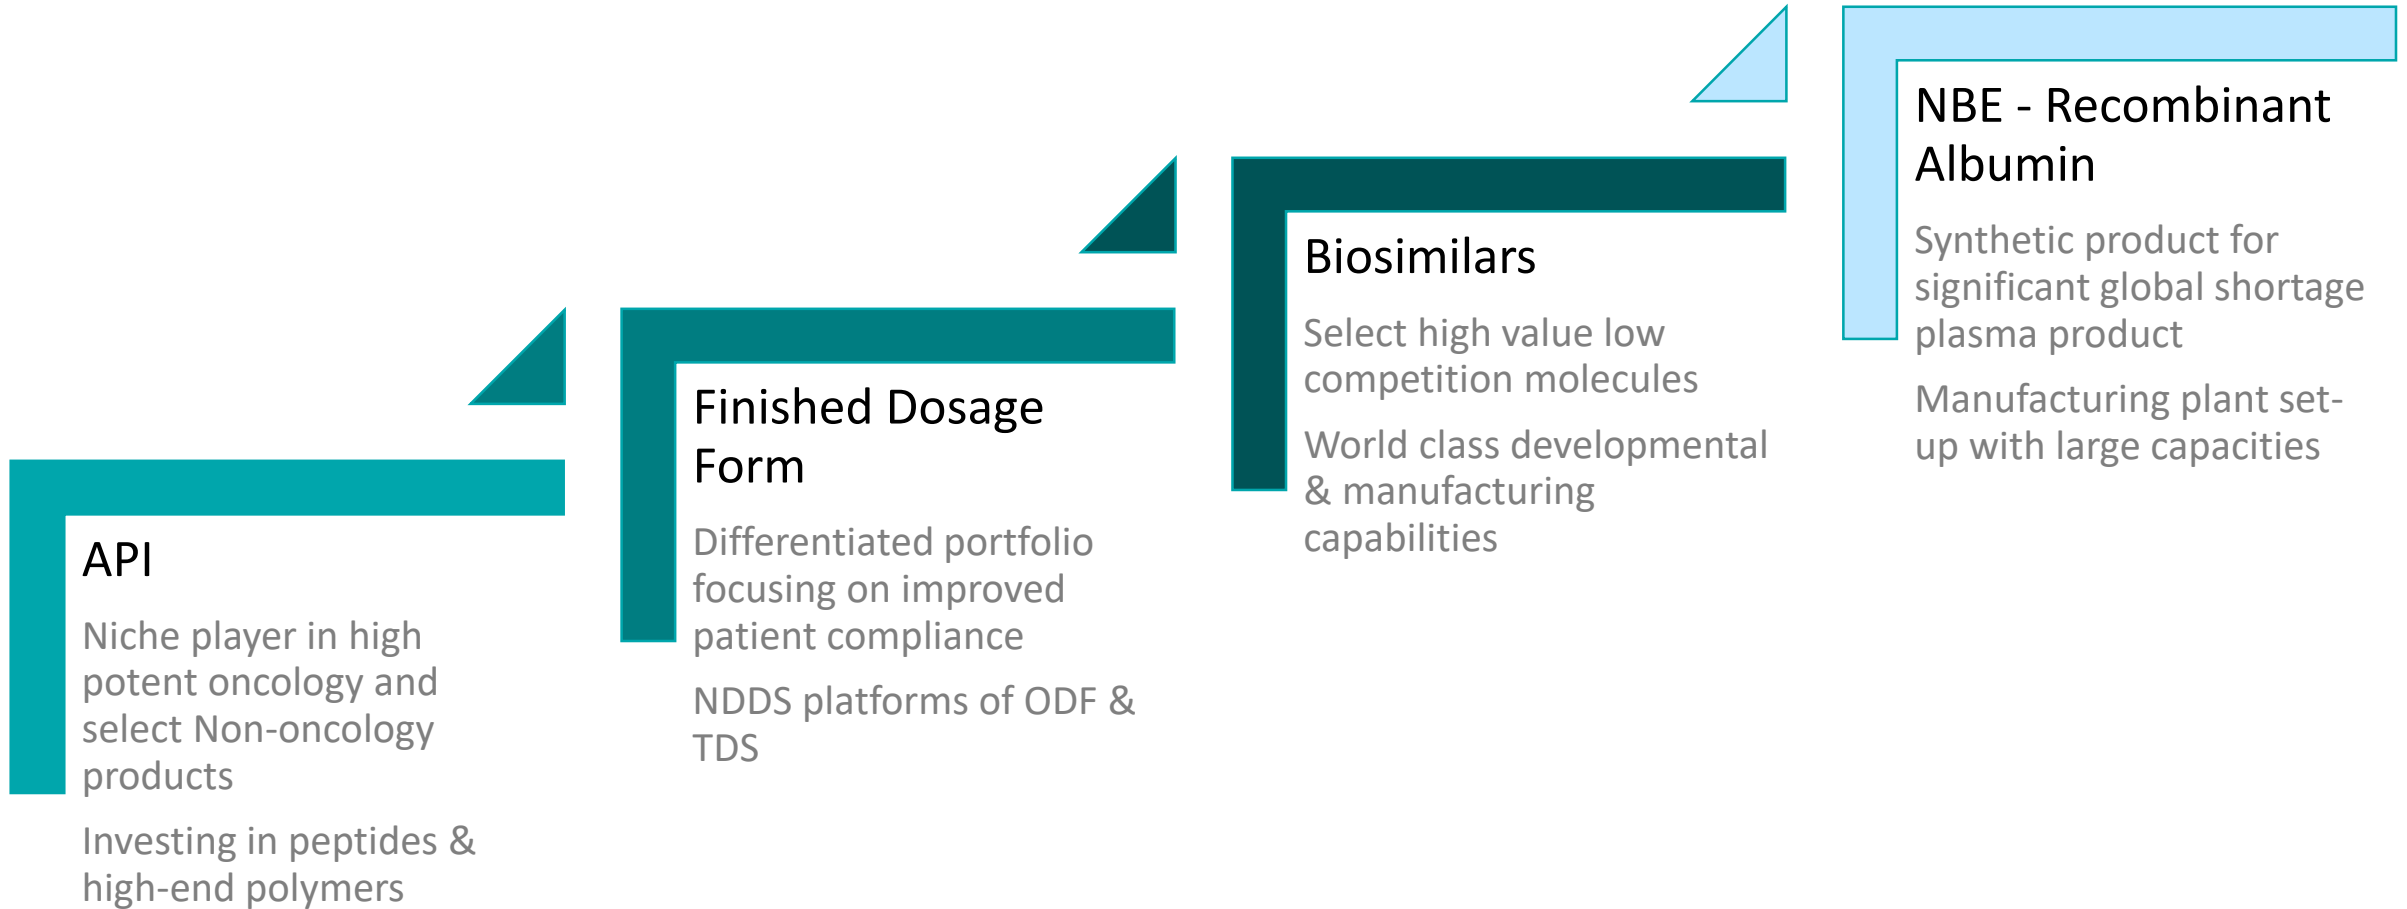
API

Niche player in high potent oncology and select Non-oncology products

Investing in peptides & high-end polymers

Finished Dosage Form

Differentiated portfolio focusing on improved patient compliance

NDDS platforms of ODF & TDS

Biosimilars

Select high value low competition molecules

World class developmental & manufacturing capabilities

NBE - Recombinant Albumin

Synthetic product for significant global shortage plasma product

Manufacturing plant set-up with large capacities